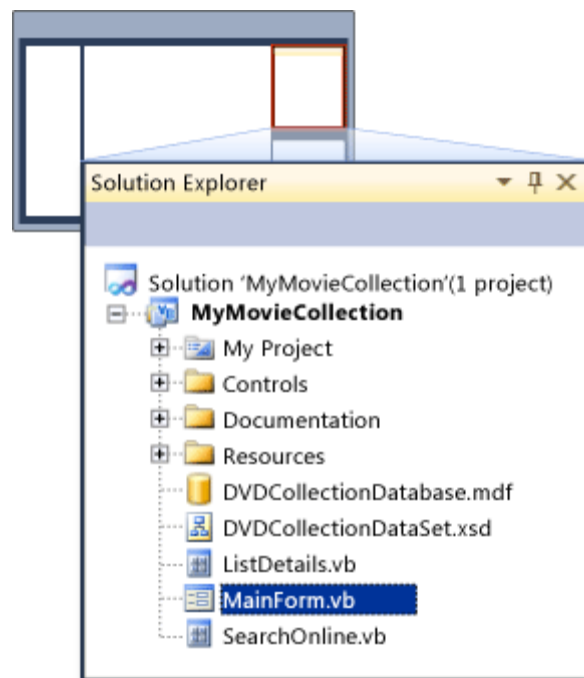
Solution Explorer

Solution 'MyMovieCollection'(1 project)
MyMovieCollection
My Project
Controls
Documentation
Resources
DVDCollectionDatabase.mdf
DVDCollectionDataSet.xsd
ListDetails.vb
MainForm.vb
SearchOnline.vb